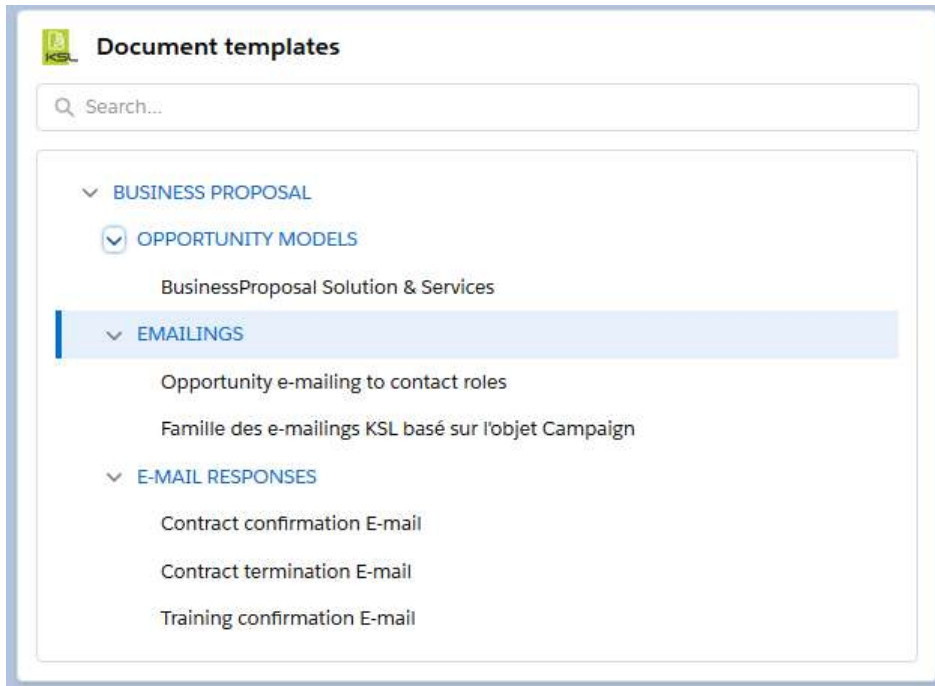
KSL

Document templates

Search...

BUSINESS PROPOSAL

OPPORTUNITY MODELS

BusinessProposal Solution & Services

EMAILINGS

Opportunity e-mailing to contact roles

Famille des e-mailings KSL basé sur l'objet Campaign

E-MAIL RESPONSES

Contract confirmation E-mail

Contract termination E-mail

Training confirmation E-mail